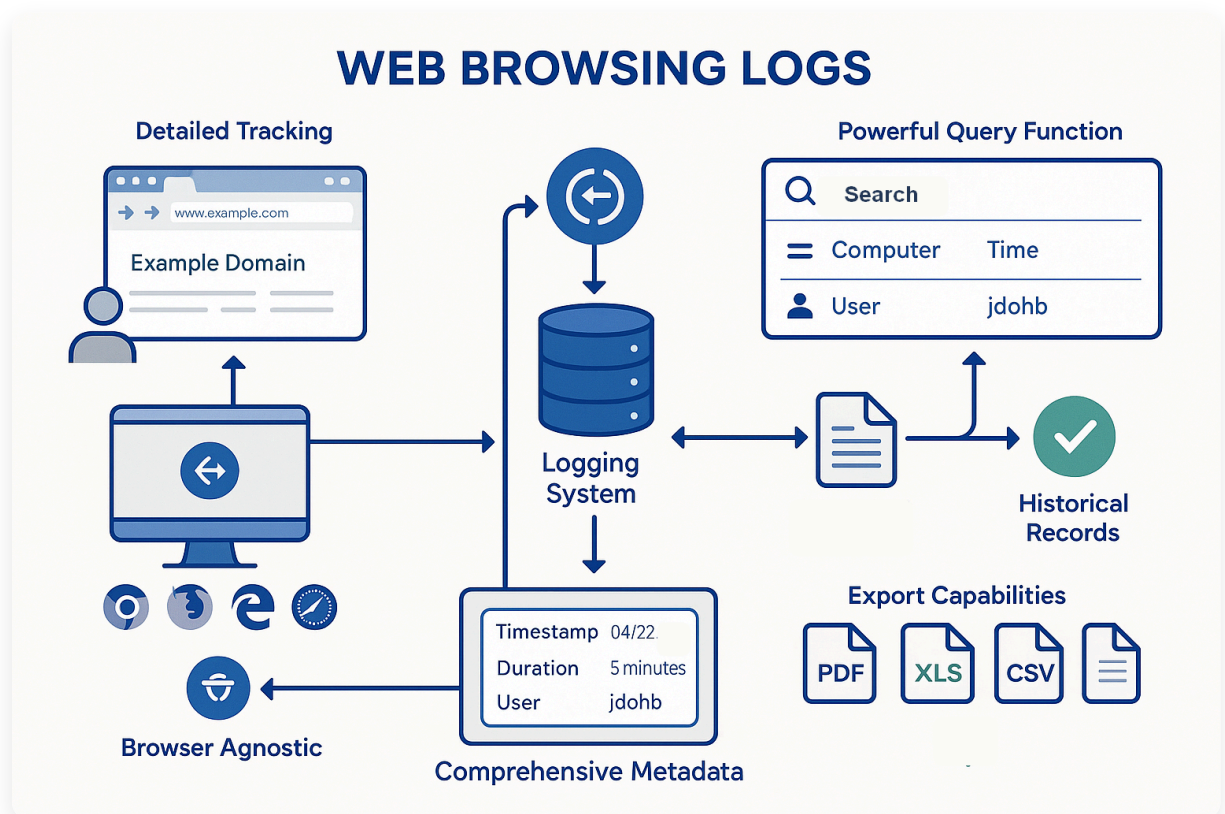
WEB BROWSING LOGS

Detailed Tracking

www.example.com

Example Domain

Logging System

Powerful Query Function

Search

Computer Time

User jdohb

Historical Records

Export Capabilities

PDF XLS CSV

Timestamp 04/22

Duration 5 minutes

User jdohb

Comprehensive Metadata

Browser Agnostic